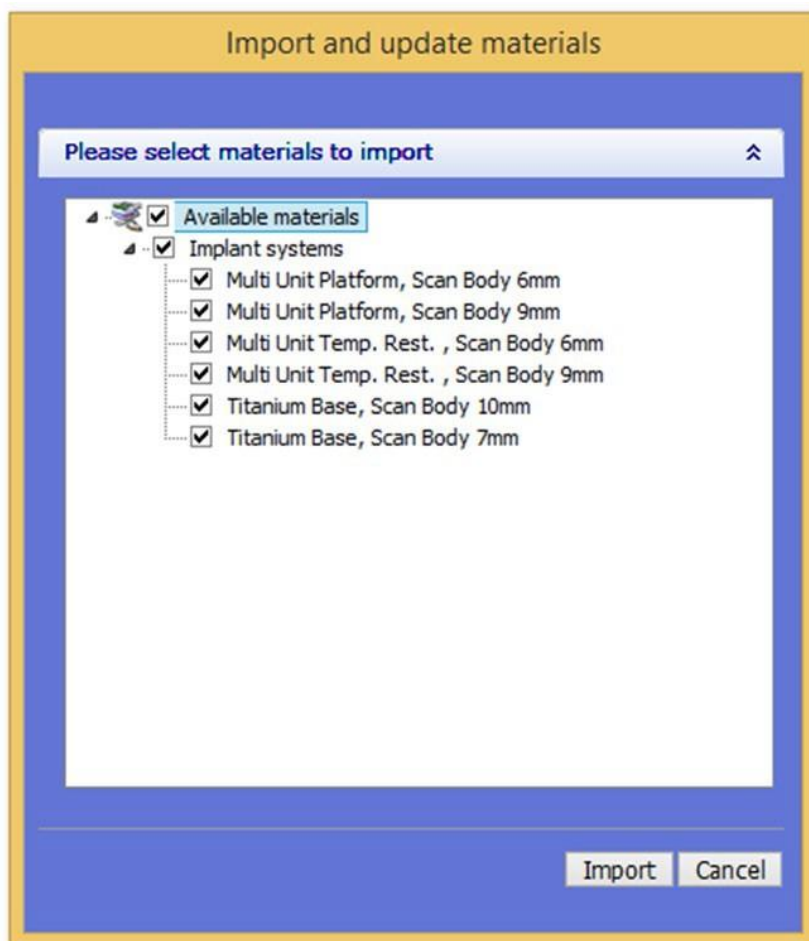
Import and update materials

Please select materials to import

Available materials
Implant systems
Multi Unit Platform, Scan Body 6mm
Multi Unit Platform, Scan Body 9mm
Multi Unit Temp. Rest. , Scan Body 6mm
Multi Unit Temp. Rest. , Scan Body 9mm
Titanium Base, Scan Body 10mm
Titanium Base, Scan Body 7mm

Import Cancel